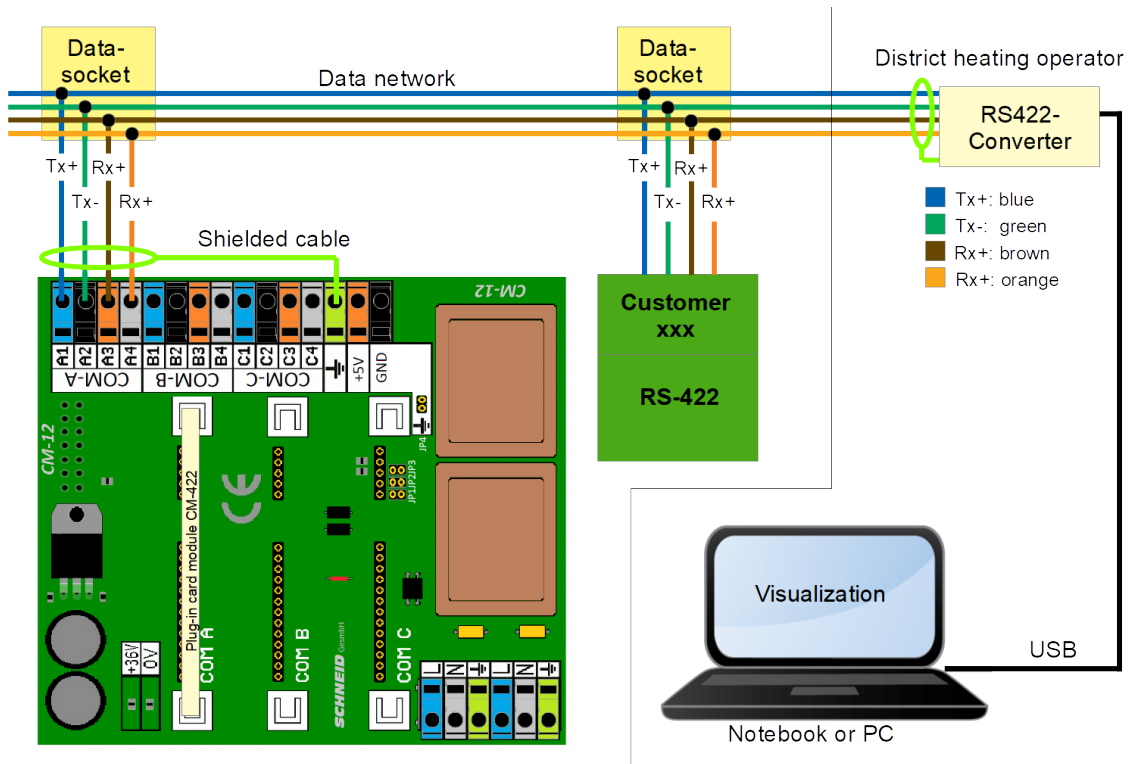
Data-socket

Data network

Data-socket

District heating operator

RS422-Converter

Tx+ Rx+
Tx- Rx+

Tx+ Rx+
Tx- Rx+

Tx+: blue
Tx-: green
Rx+: brown
Rx+: orange

Shielded cable

CM-12

A1 A2 A3 A4 B1 B2 B3 B4 C1 C2 C3 C4 +5V GND
COM-A COM-B COM-C

Customer xxx

RS-422

CM-12

JP4
JP1JP2JP3

Plug-in card module CM-422

COM A COM B COM C

+36V 0V

SCHNEID GesmbH

L N L N

Visualization

USB

Notebook or PC